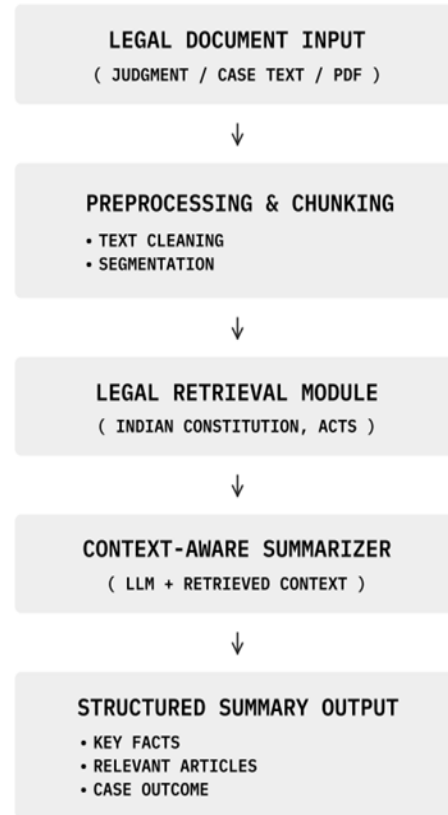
LEGAL DOCUMENT INPUT
( JUDGMENT / CASE TEXT / PDF )

↓

PREPROCESSING & CHUNKING
• TEXT CLEANING
• SEGMENTATION

↓

LEGAL RETRIEVAL MODULE
( INDIAN CONSTITUTION, ACTS )

↓

CONTEXT-AWARE SUMMARIZER
( LLM + RETRIEVED CONTEXT )

↓

STRUCTURED SUMMARY OUTPUT
• KEY FACTS
• RELEVANT ARTICLES
• CASE OUTCOME